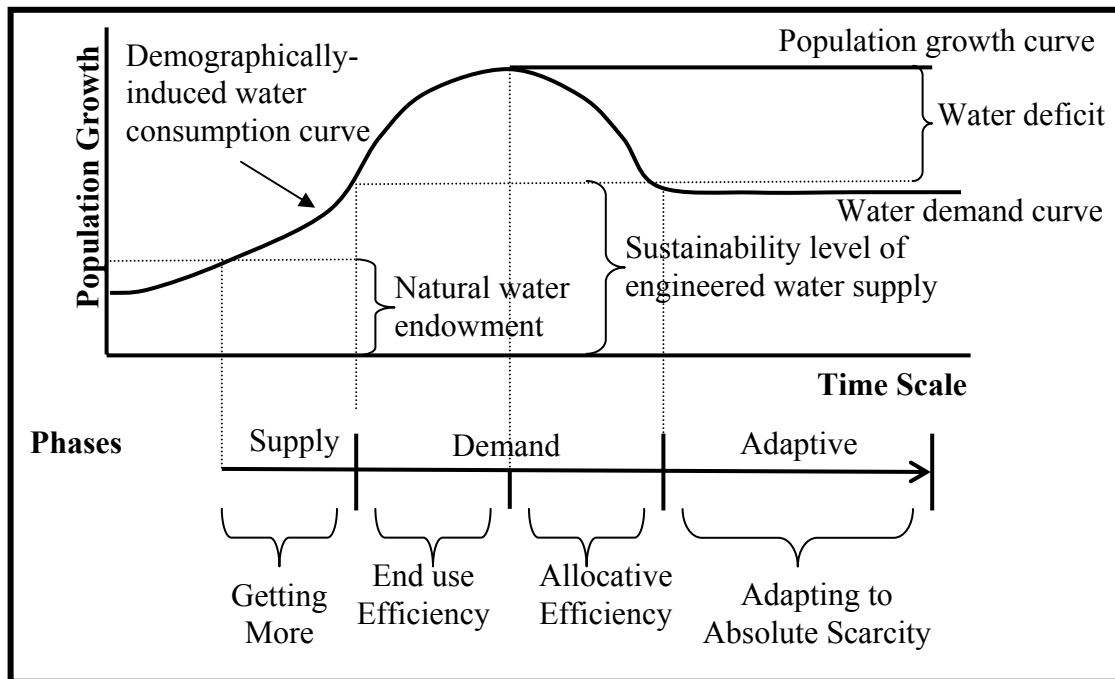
Population Growth

Demographically-induced water consumption curve

Population growth curve

Water deficit

Water demand curve

Sustainability level of engineered water supply

Natural water endowment

Time Scale

Phases

Supply

Demand

Adaptive

Getting More

End use Efficiency

Allocative Efficiency

Adapting to Absolute Scarcity